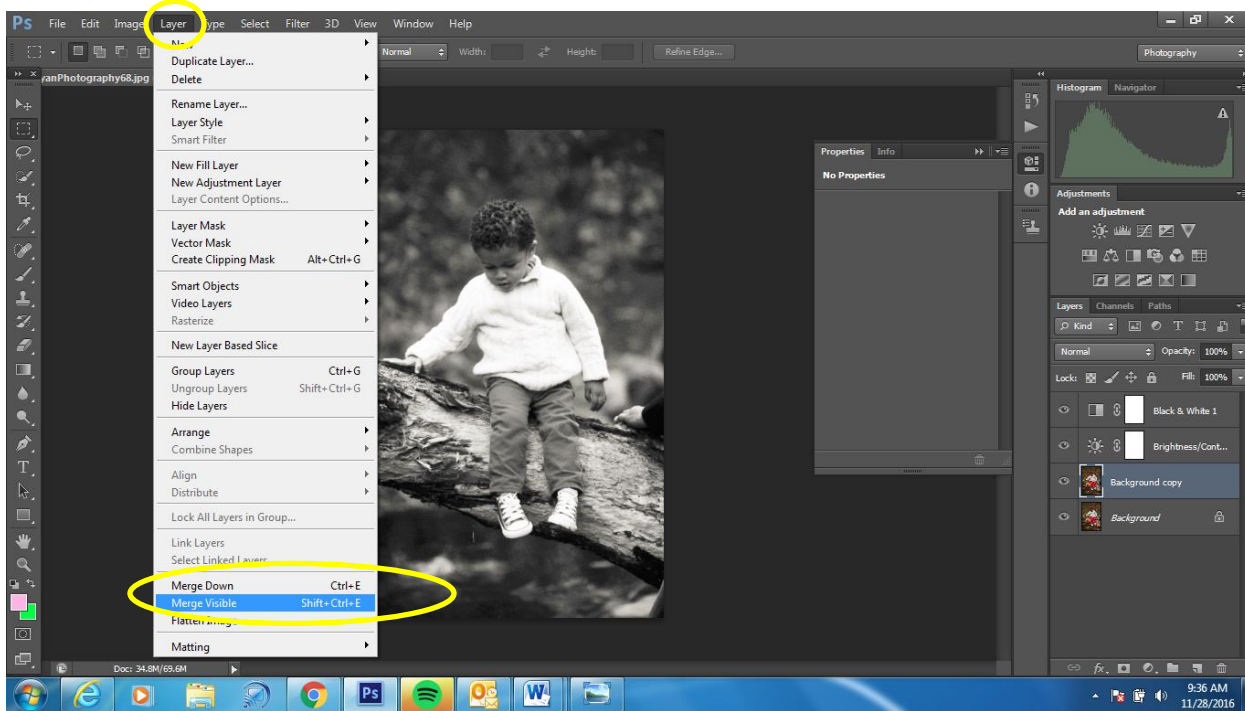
Ps File Edit Image Layer Type Select Filter 3D View Window Help

Normal Width: Height: Refine Edge...

Photography

yanPhotography68.jpg

New
Duplicate Layer...
Delete

Rename Layer...
Layer Style
Smart Filter

New Fill Layer
New Adjustment Layer
Layer Content Options...

Layer Mask
Vector Mask
Create Clipping Mask Alt+Ctrl+G

Smart Objects
Video Layers
Rasterize

New Layer Based Slice

Group Layers Ctrl+G
Ungroup Layers Shift+Ctrl+G
Hide Layers

Arrange
Combine Shapes

Align
Distribute

Lock All Layers in Group...

Link Layers
Select Linked Layers

Merge Down Ctrl+E
Merge Visible Shift+Ctrl+E
Flatten Image

Matting

Properties Info
No Properties

Histogram Navigator

Adjustments
Add an adjustment

Layers Channels Paths
Kind
Normal Opacity: 100%
Lock: Fill: 100%
Black & White 1
Brightness/Cont...
Background copy
Background

Doc: 34.8M/69.6M

9:36 AM
11/28/2016